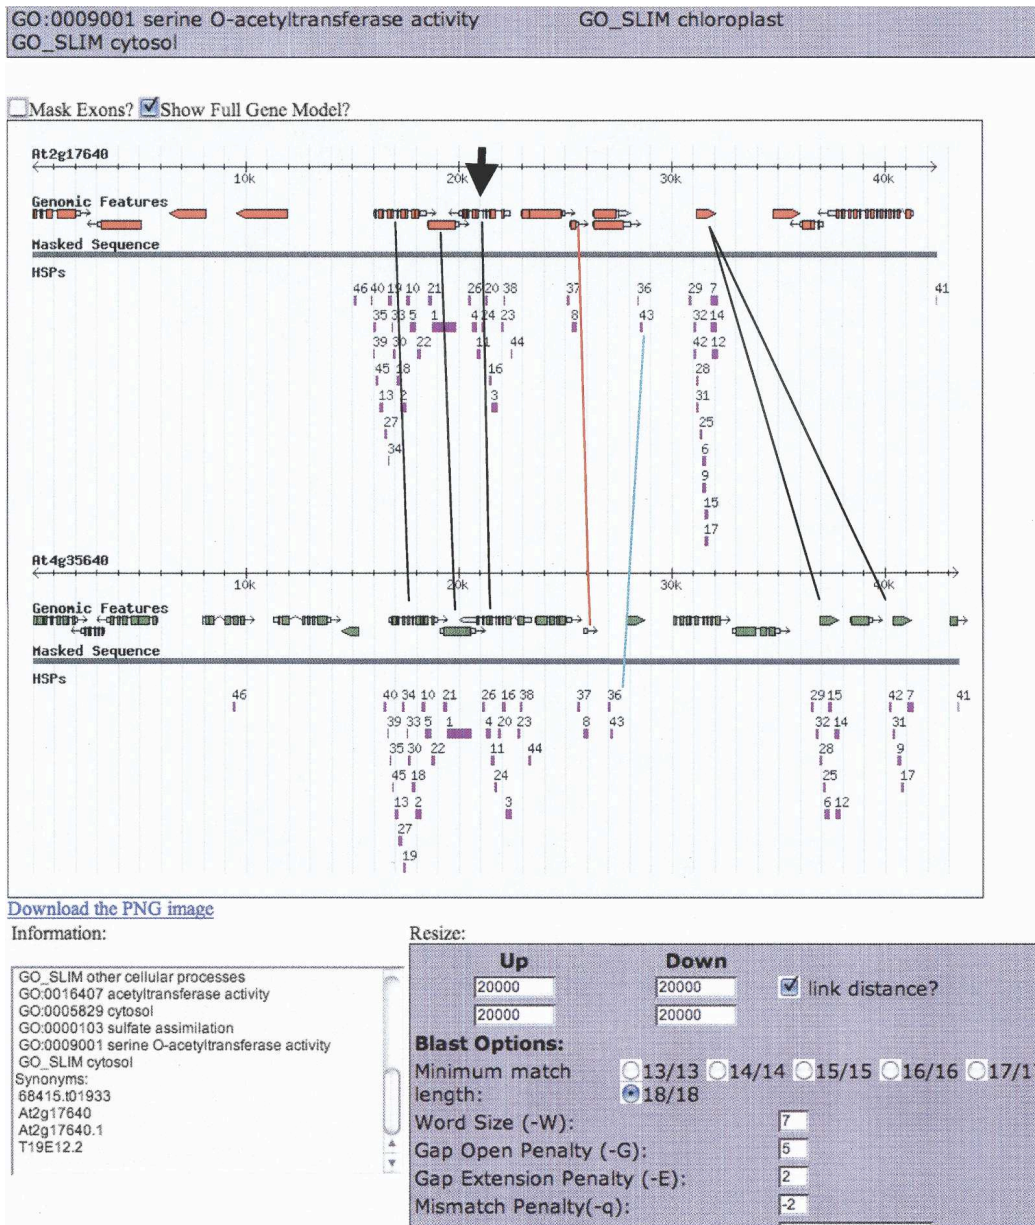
GO:0009001 serine O-acetyltransferase activity GO_SLIM chloroplast GO_SLIM cytosol

Mask Exons? Show Full Gene Model?

At2g17640
10k 20k 30k 40k
Genomic Features
Masked Sequence
HSPs
46 40 19 10 21 26 20 38 37 36 29 7 41
35 33 5 1 4 24 23 8 43 32 14
39 30 22 11 44 42 12
45 18 16 28
13 2 3 31
27 25
34 6
9
15
17

At4g35640
10k 20k 30k 40k
Genomic Features
Masked Sequence
HSPs
46 40 34 10 21 26 16 38 37 36 29 15 42 7 41
39 33 5 1 4 20 23 8 43 32 14 31
35 30 22 11 44 28 9
45 18 24 25 17
13 2 3 6 12
27
19

Download the PNG image
Information:
GO_SLIM other cellular processes
GO:0016407 acetyltransferase activity
GO:0005829 cytosol
GO:0000103 sulfate assimilation
GO:0009001 serine O-acetyltransferase activity
GO_SLIM cytosol
Synonyms:
68415.t01933
At2g17640
At2g17640.1
T19E12.2

Resize:
| Up | Down |
|---|---|
| 20000 | 20000 |
| 20000 | 20000 |
link distance?
Blast Options:
Minimum match length: 13/13 14/14 15/15 16/16 17/1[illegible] 18/18
Word Size (-W): 7
Gap Open Penalty (-G): 5
Gap Extension Penalty (-E): 2
Mismatch Penalty(-q): -2